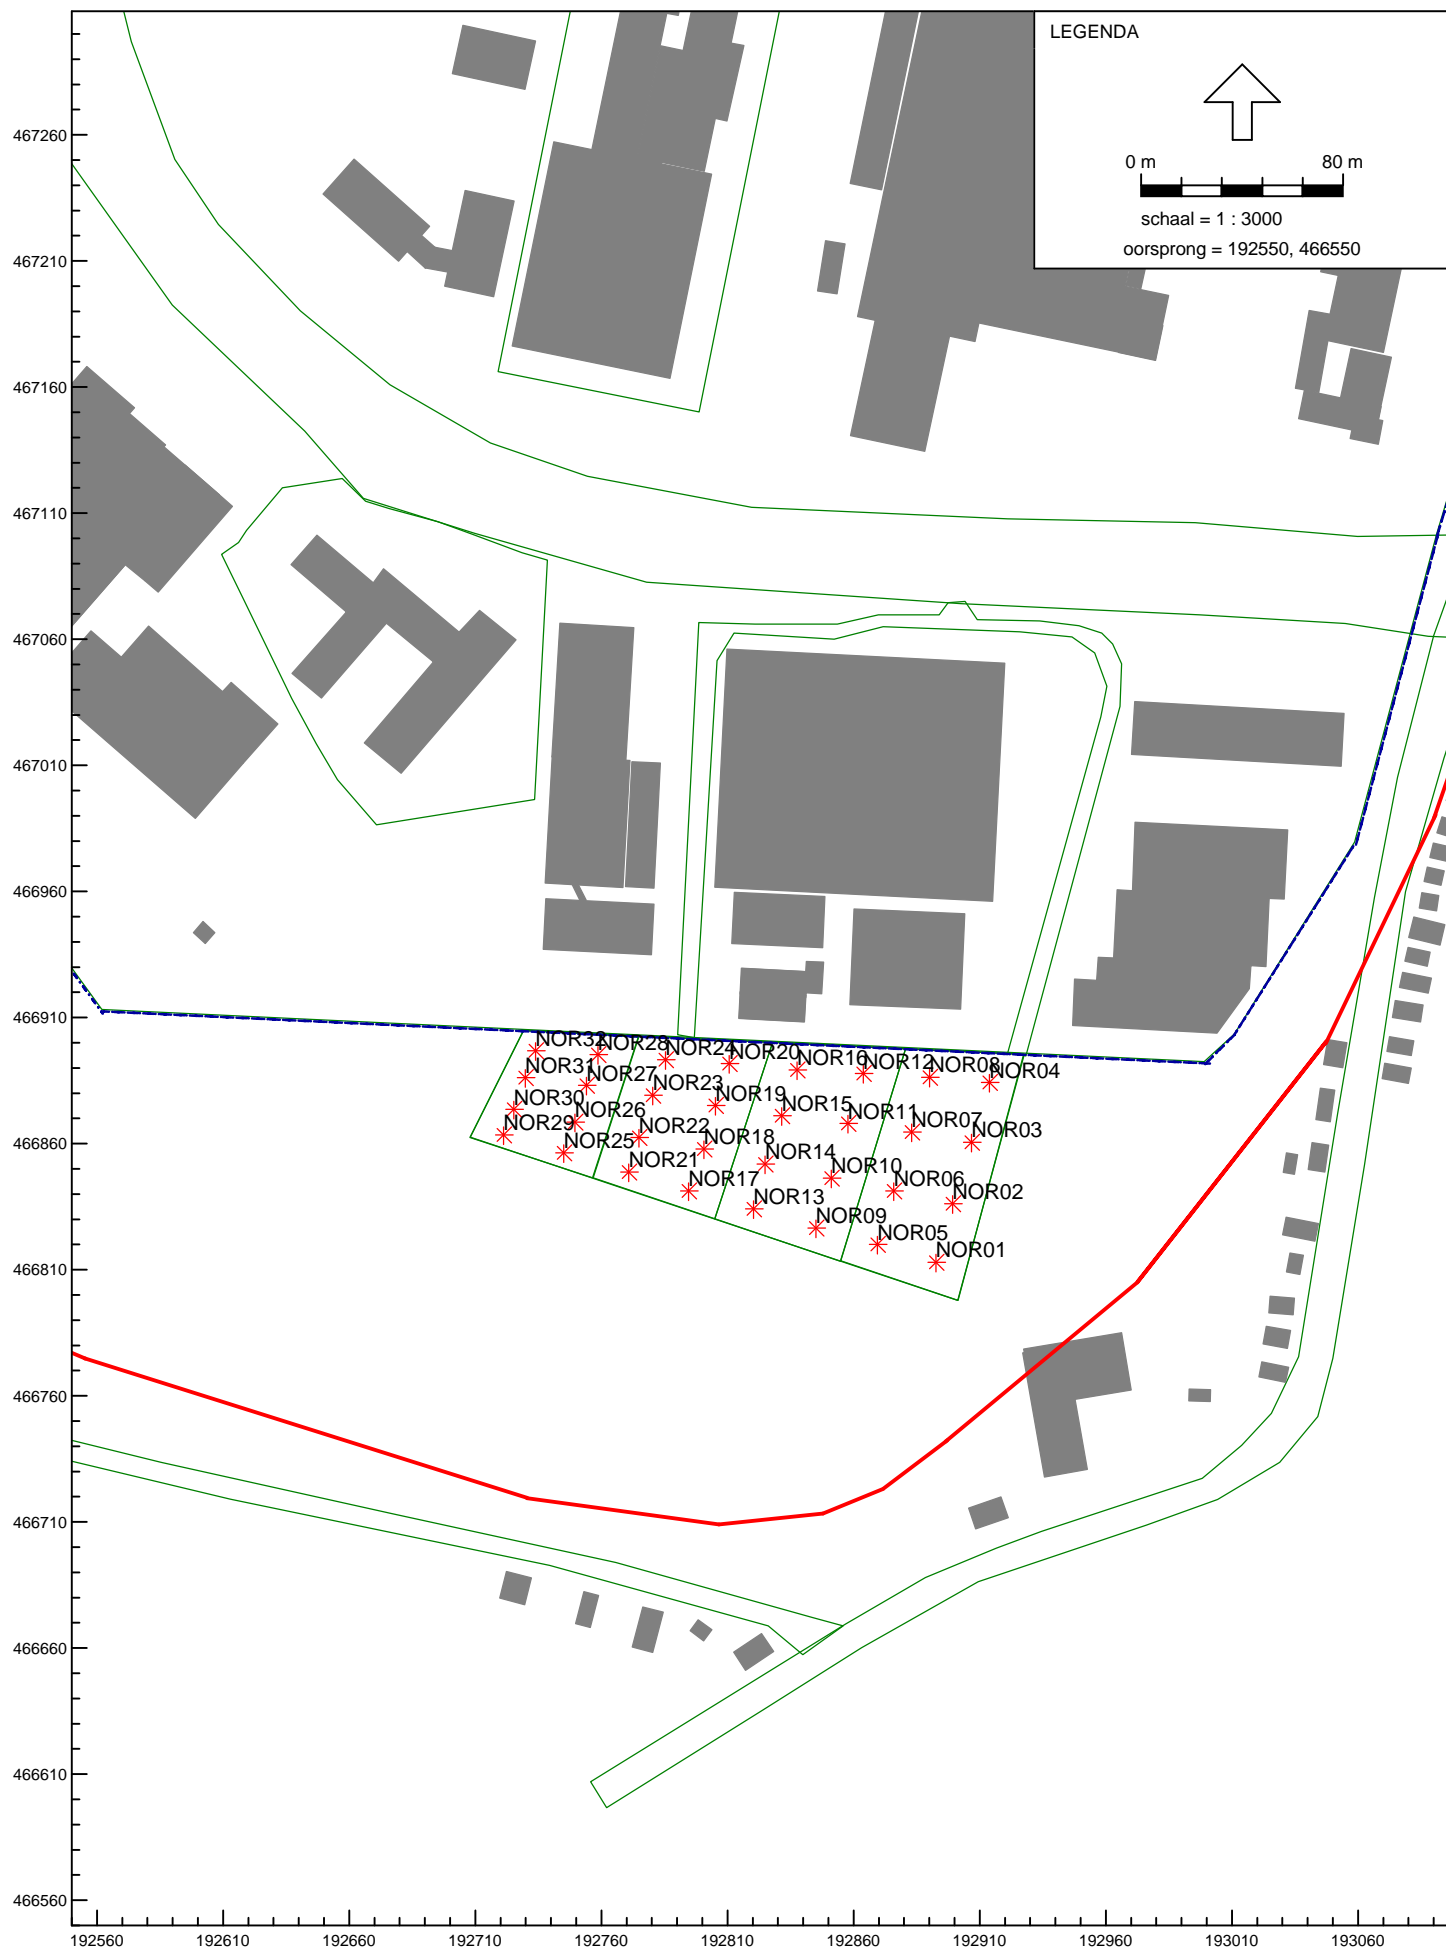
LEGENDA

0 m

80 m

schaal = 1 : 3000

oorsprong = 192550, 466550

467260

467210

467160

467110

467060

467010

466960

466910

466860

466810

466760

466710

466660

466610

466560

NOR32 NOR28 NOR24 NOR20 NOR16 NOR12 NOR08 NOR04

NOR31 NOR27 NOR23 NOR19 NOR15 NOR11 NOR07 NOR03

NOR30 NOR26 NOR22 NOR18 NOR14 NOR10 NOR06 NOR02

NOR29 NOR25 NOR21 NOR17 NOR13 NOR09 NOR05 NOR01

192560 192610 192660 192710 192760 192810 192860 192910 192960 193010 193060